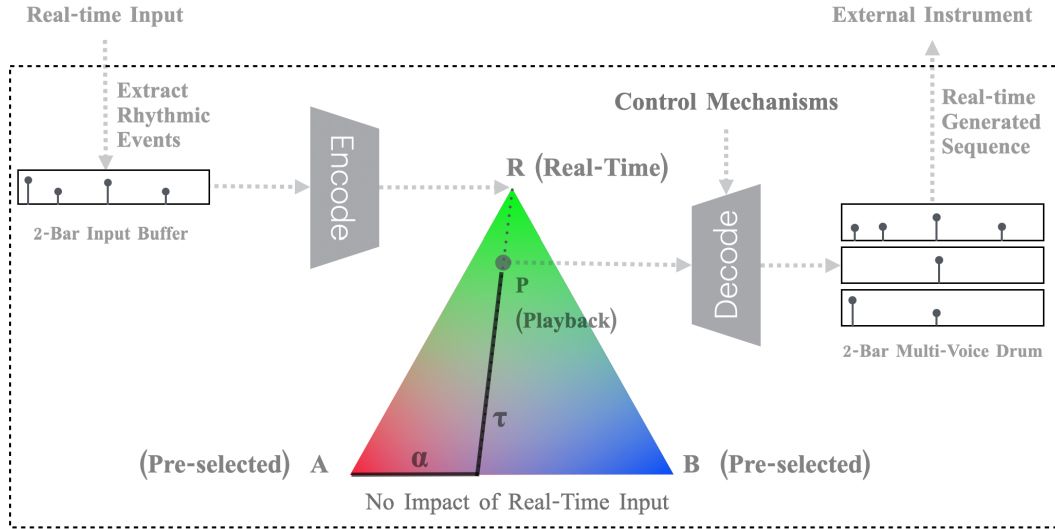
Real-time Input

External Instrument

Extract Rhythmic Events

Control Mechanisms

Real-time Generated Sequence

Encode

R (Real-Time)

Decode

2-Bar Input Buffer

P (Playback)

2-Bar Multi-Voice Drum

$\tau$

(Pre-selected) A

$\alpha$

B (Pre-selected)

No Impact of Real-Time Input